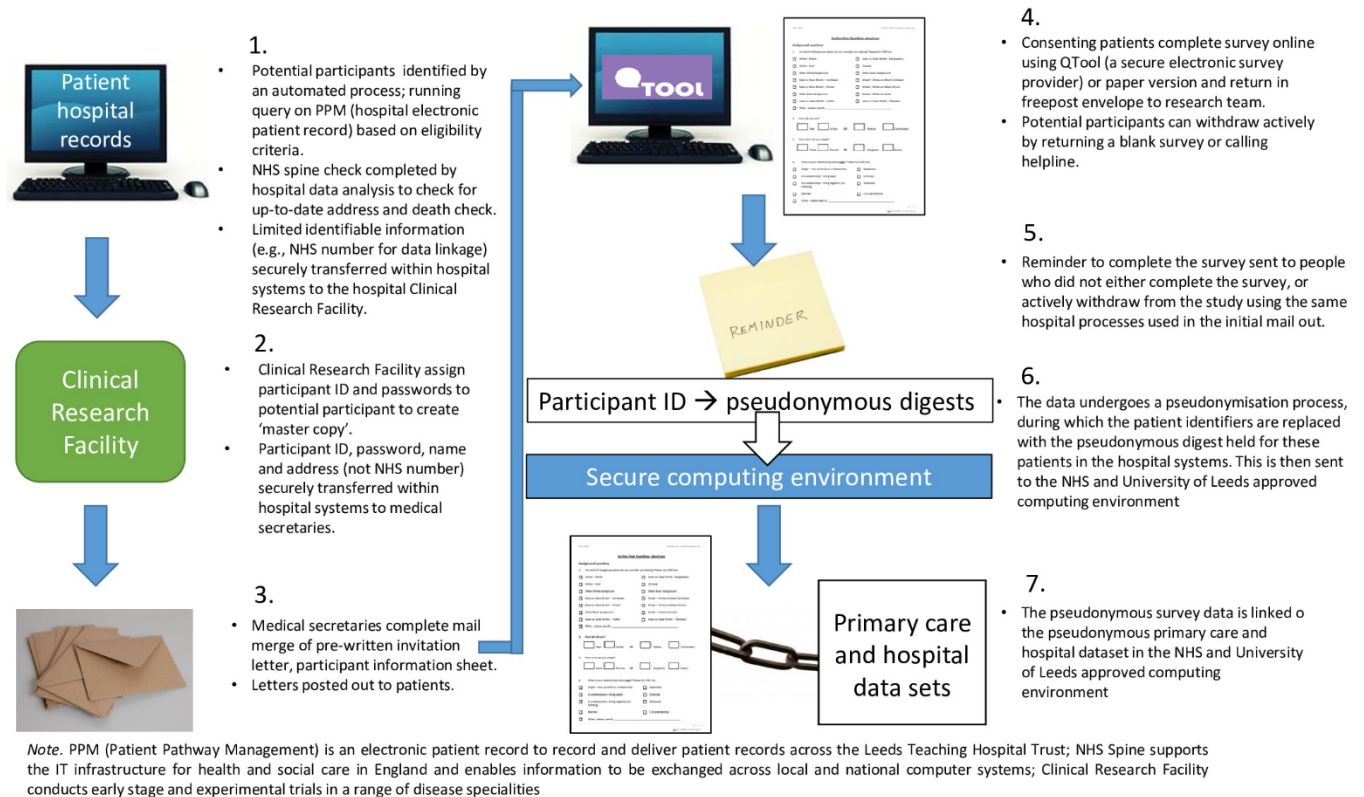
Patient hospital records

Clinical Research Facility

1.

- Potential participants identified by an automated process; running query on PPM (hospital electronic patient record) based on eligibility criteria.
- NHS spine check completed by hospital data analysis to check for up-to-date address and death check.
- Limited identifiable information (e.g., NHS number for data linkage) securely transferred within hospital systems to the hospital Clinical Research Facility.

2.

- Clinical Research Facility assign participant ID and passwords to potential participant to create 'master copy'.
- Participant ID, password, name and address (not NHS number) securely transferred within hospital systems to medical secretaries.

3.

- Medical secretaries complete mail merge of pre-written invitation letter, participant information sheet.
- Letters posted out to patients.

QTOOL

REMINDER

Participant ID → pseudonymous digests

Secure computing environment

Primary care and hospital data sets

4.

- Consenting patients complete survey online using QTool (a secure electronic survey provider) or paper version and return in freepost envelope to research team.
- Potential participants can withdraw actively by returning a blank survey or calling helpline.

5.

- Reminder to complete the survey sent to people who did not either complete the survey, or actively withdraw from the study using the same hospital processes used in the initial mail out.

6.

- The data undergoes a pseudonymisation process, during which the patient identifiers are replaced with the pseudonymous digest held for these patients in the hospital systems. This is then sent to the NHS and University of Leeds approved computing environment

7.

- The pseudonymous survey data is linked o the pseudonymous primary care and hospital dataset in the NHS and University of Leeds approved computing environment

Note. PPM (Patient Pathway Management) is an electronic patient record to record and deliver patient records across the Leeds Teaching Hospital Trust; NHS Spine supports the IT infrastructure for health and social care in England and enables information to be exchanged across local and national computer systems; Clinical Research Facility conducts early stage and experimental trials in a range of disease specialities